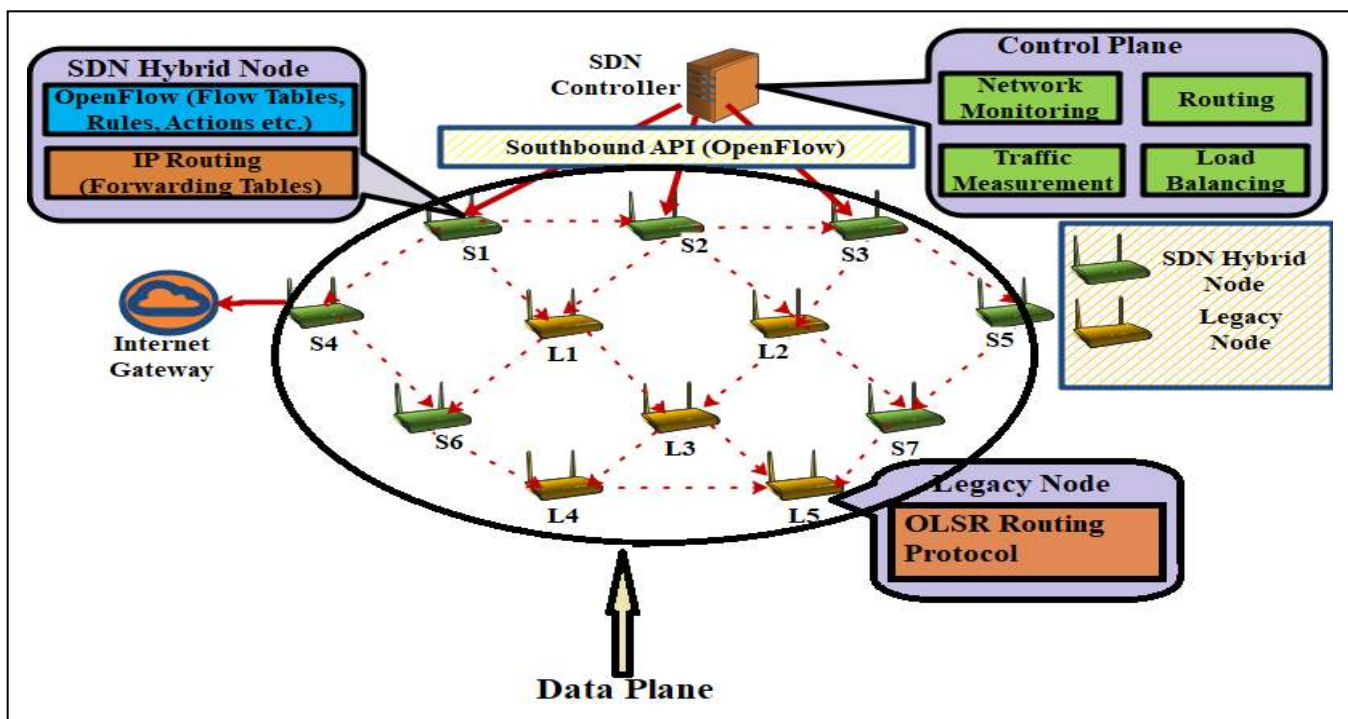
SDN Hybrid Node
OpenFlow (Flow Tables, Rules, Actions etc.)
IP Routing (Forwarding Tables)

SDN Controller

Control Plane
Network Monitoring
Routing
Traffic Measurement
Load Balancing

Southbound API (OpenFlow)

S1
S2
S3
S4
S5
L1
L2
L3
S6
S7
L4
L5

Internet Gateway

SDN Hybrid Node
Legacy Node

Legacy Node
OLSR Routing Protocol

Data Plane